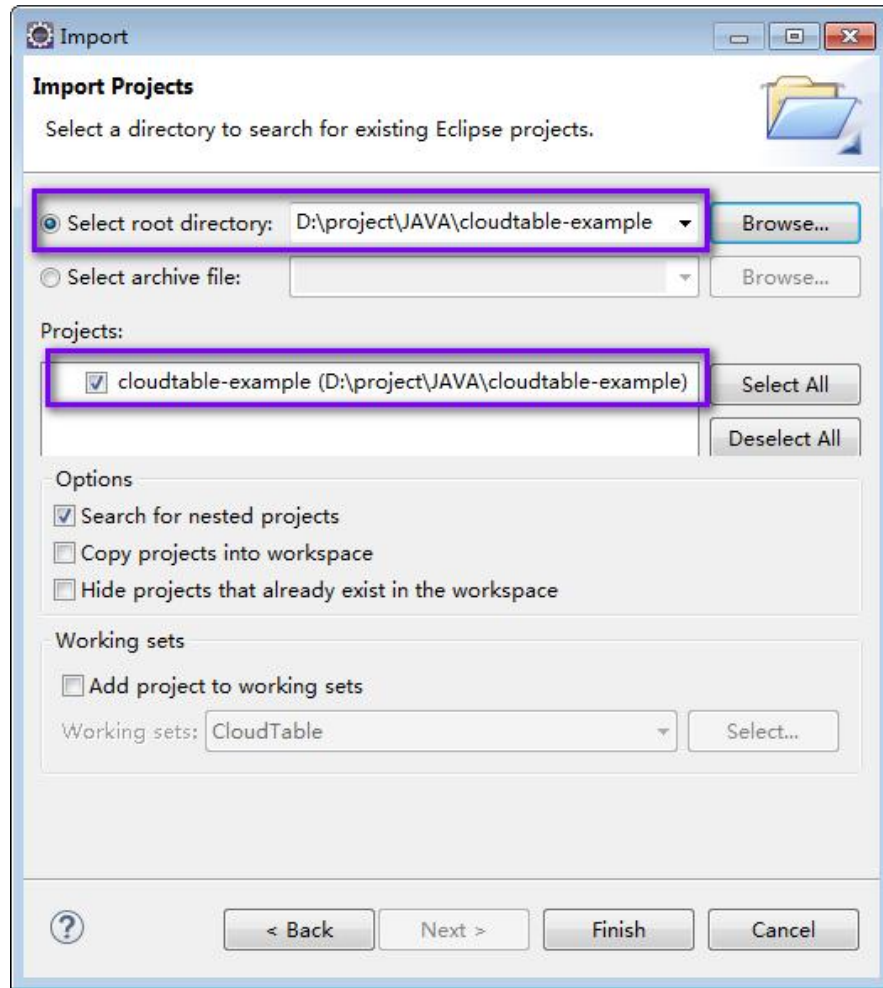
Import

Import Projects

Select a directory to search for existing Eclipse projects.

Select root directory: D:\project\JAVA\cloudtable-example

Browse...

Select archive file:

Browse...

Projects:

cloudtable-example (D:\project\JAVA\cloudtable-example)

Select All

Deselect All

Options

Search for nested projects

Copy projects into workspace

Hide projects that already exist in the workspace

Working sets

Add project to working sets

Working sets: CloudTable

Select...

?

< Back

Next >

Finish

Cancel